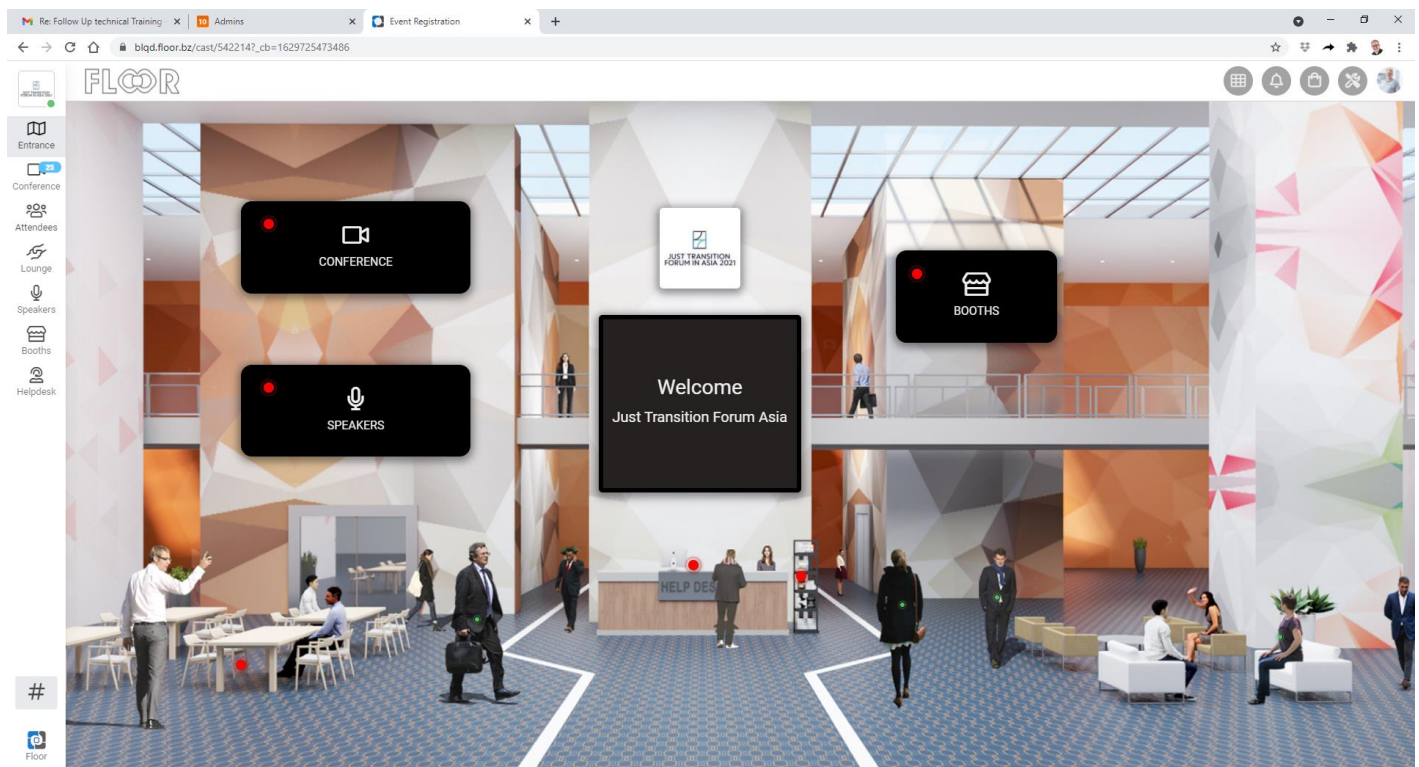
Re: Follow Up technical Training ×
10 Admins ×
Event Registration ×
+

blqd.floor.bz/cast/542214?_cb=1629725473486

FLOOR

Entrance
25
Conference
Attendees
Lounge
Speakers
Booths
Helpdesk

CONFERENCE

JUST TRANSITION FORUM IN ASIA 2021

BOOTHS

SPEAKERS

Welcome
Just Transition Forum Asia

HELP DES

#

Floor